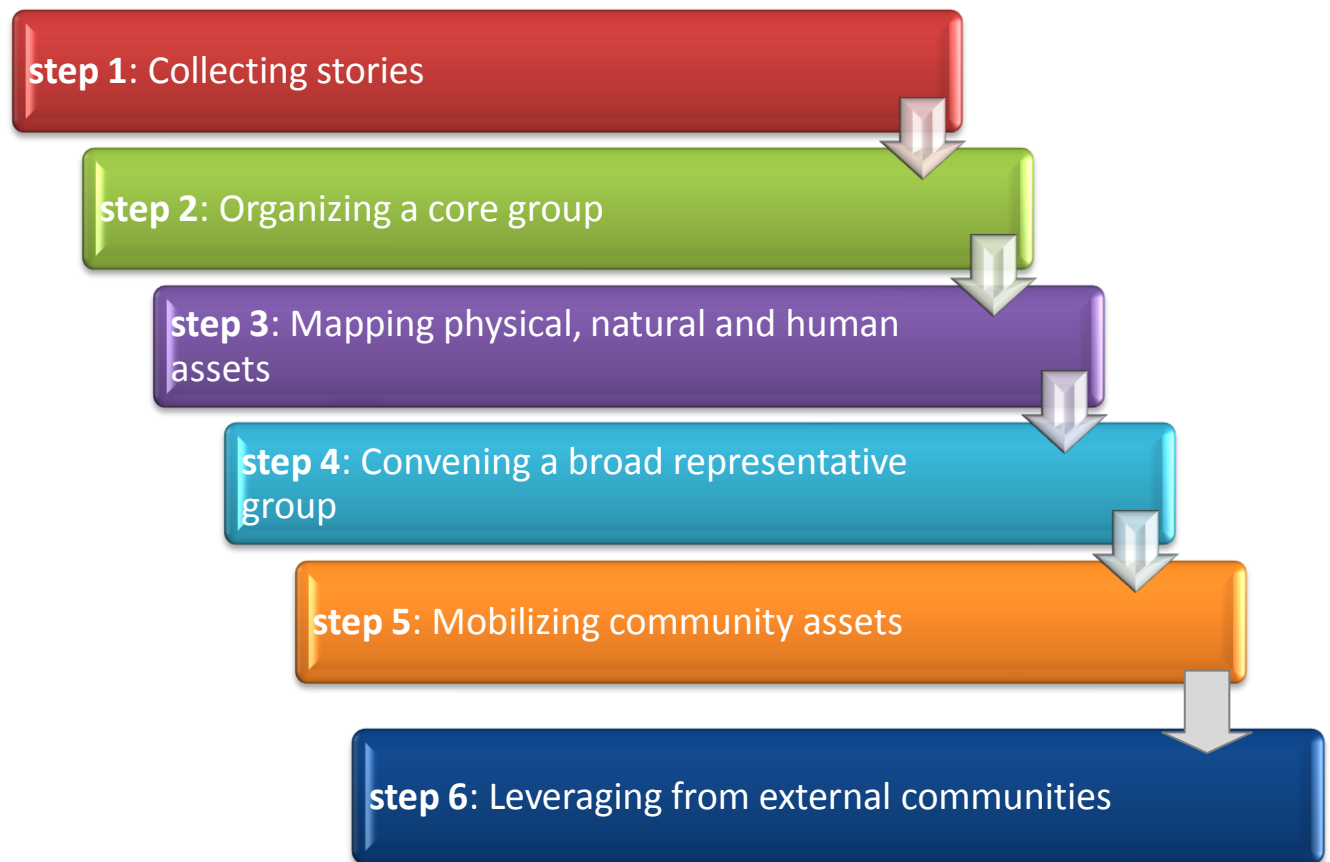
**step 1**: Collecting stories

**step 2**: Organizing a core group

**step 3**: Mapping physical, natural and human assets

**step 4**: Convening a broad representative group

**step 5**: Mobilizing community assets

**step 6**: Leveraging from external communities